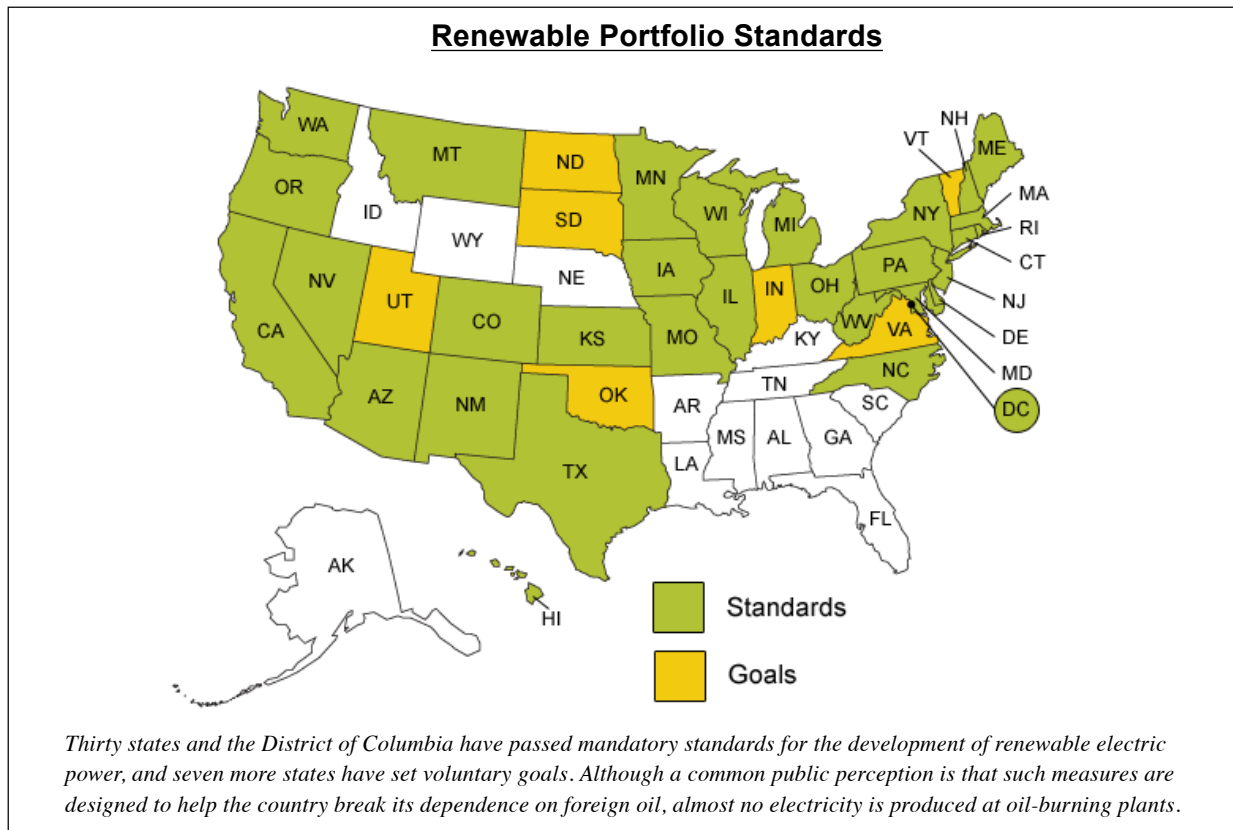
Renewable Portfolio Standards

WA
MT
ND
MN
OR
ID
SD
WI
MI
NY
VT
NH
ME
MA
RI
CT
NJ
DE
MD
DC
WY
NE
IA
IL
IN
OH
PA
NV
UT
CO
KS
MO
KY
WV
VA
CA
AZ
NM
OK
AR
TN
NC
SC
MS
AL
GA
LA
TX
FL
AK
HI

Standards
Goals

Thirty states and the District of Columbia have passed mandatory standards for the development of renewable electric power, and seven more states have set voluntary goals. Although a common public perception is that such measures are designed to help the country break its dependence on foreign oil, almost no electricity is produced at oil-burning plants.